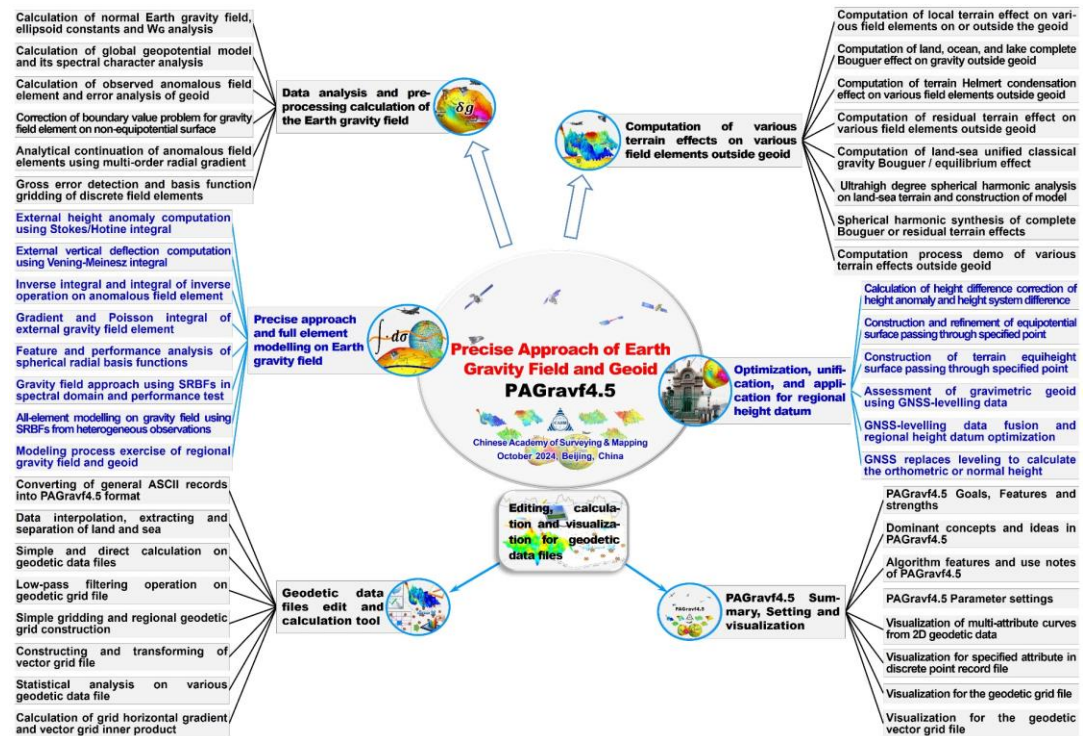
Calculation of normal Earth gravity field, ellipsoid constants and $W_0$ analysis

Calculation of global geopotential model and its spectral character analysis

Calculation of observed anomalous field element and error analysis of geoid

Correction of boundary value problem for gravity field element on non-equipotential surface

Analytical continuation of anomalous field elements using multi-order radial gradient

Gross error detection and basis function gridding of discrete field elements

Data analysis and pre-processing calculation of the Earth gravity field

$\delta g$

Computation of local terrain effect on various field elements on or outside the geoid

Computation of land, ocean, and lake complete Bouguer effect on gravity outside geoid

Computation of terrain Helmert condensation effect on various field elements outside geoid

Computation of residual terrain effect on various field elements outside geoid

Computation of land-sea unified classical gravity Bouguer / equilibrium effect

Ultrahigh degree spherical harmonic analysis on land-sea terrain and construction of model

Spherical harmonic synthesis of complete Bouguer or residual terrain effects

Computation process demo of various terrain effects outside geoid

Computation of various terrain effects on various field elements outside geoid

External height anomaly computation using Stokes/Hotine integral

External vertical deflection computation using Vening-Meinesz integral

Inverse integral and integral of inverse operation on anomalous field element

Gradient and Poisson integral of external gravity field element

Feature and performance analysis of spherical radial basis functions

Gravity field approach using SRBFs in spectral domain and performance test

All-element modelling on gravity field using SRBFs from heterogeneous observations

Modeling process exercise of regional gravity field and geoid

Precise approach and full element modelling on Earth gravity field

$\int d\sigma$

Precise Approach of Earth Gravity Field and Geoid

PAGravf4.5

Chinese Academy of Surveying & Mapping

October 2024, Beijing, China

Calculation of height difference correction of height anomaly and height system difference

Construction and refinement of equipotential surface passing through specified point

Construction of terrain equiheight surface passing through specified point

Assessment of gravimetric geoid using GNSS-levelling data

GNSS-levelling data fusion and regional height datum optimization

GNSS replaces leveling to calculate the orthometric or normal height

Optimization, unification, and application for regional height datum

Converting of general ASCII records into PAGravf4.5 format

Data interpolation, extracting and separation of land and sea

Simple and direct calculation on geodetic data files

Low-pass filtering operation on geodetic grid file

Simple gridding and regional geodetic grid construction

Constructing and transforming of vector grid file

Statistical analysis on various geodetic data file

Calculation of grid horizontal gradient and vector grid inner product

Geodetic data files edit and calculation tool

Editing, calculation and visualization for geodetic data files

PAGravf4.5

PAGravf4.5 Summary, Setting and visualization

PAGravf4.5 Goals, Features and strengths

Dominant concepts and ideas in PAGravf4.5

Algorithm features and use notes of PAGravf4.5

PAGravf4.5 Parameter settings

Visualization of multi-attribute curves from 2D geodetic data

Visualization for specified attribute in discrete point record file

Visualization for the geodetic grid file

Visualization for the geodetic vector grid file